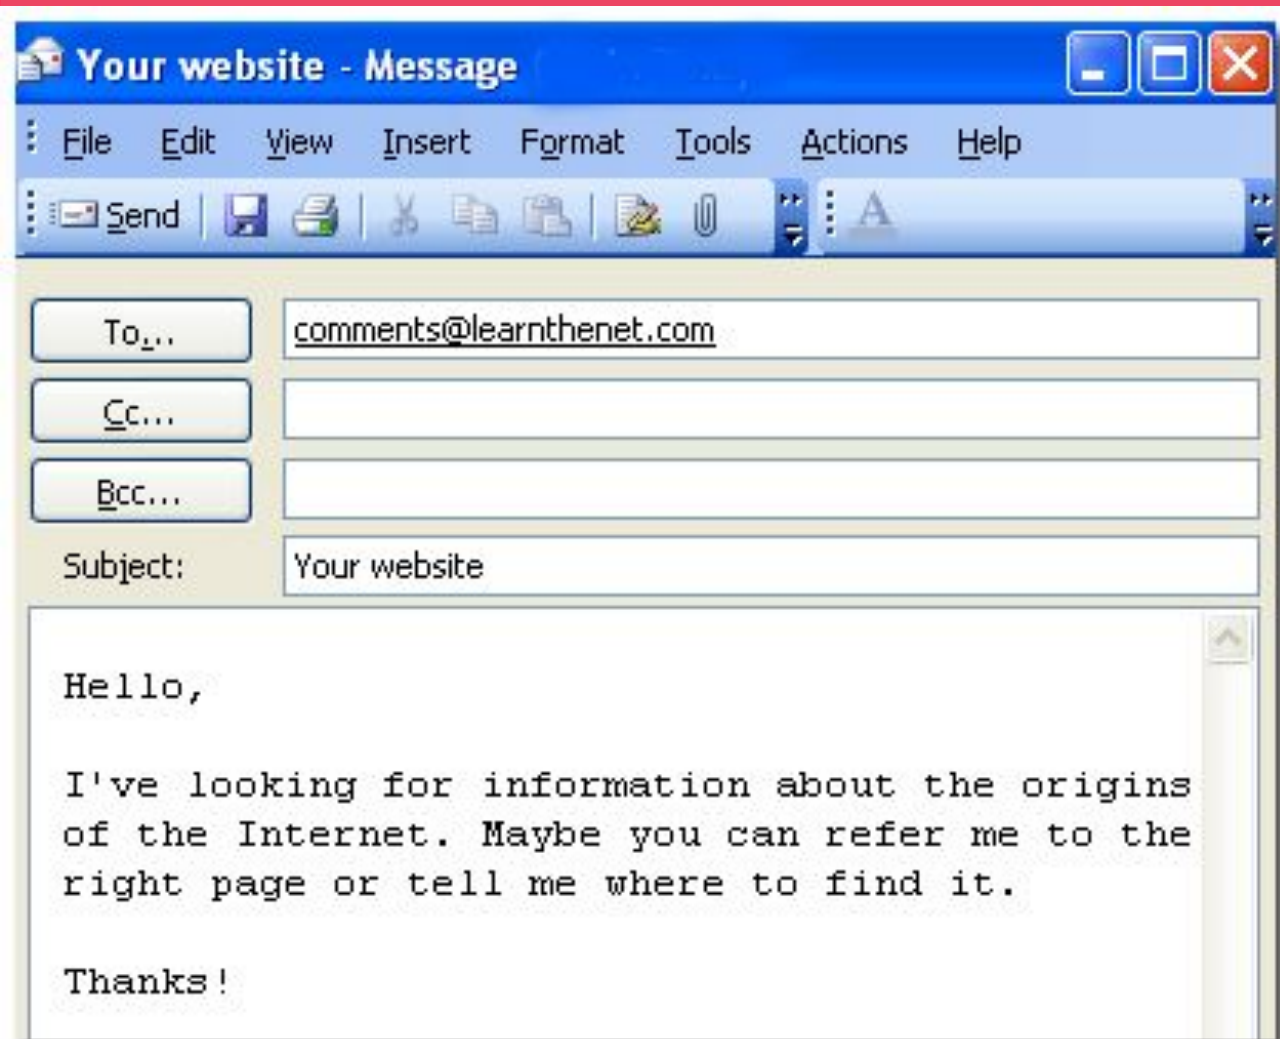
Your website - Message

File Edit View Insert Format Tools Actions Help

Send

To...
comments@learnthenet.com

Cc...

Bcc...

Subject:
Your website

Hello,

I've looking for information about the origins of the Internet. Maybe you can refer me to the right page or tell me where to find it.

Thanks!